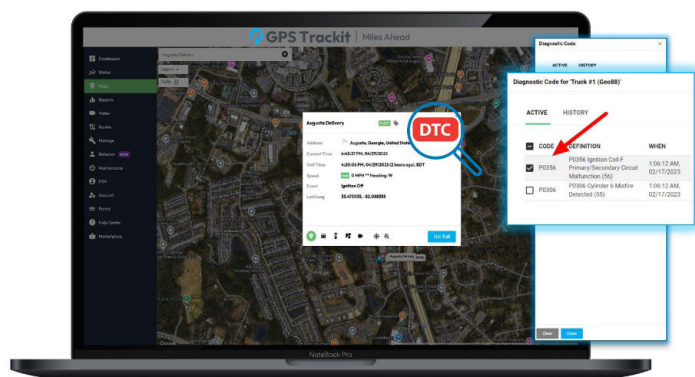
GPS Trackit | Miles Ahead

Dashboard
Status
Maps
Reports
Video
Routes
Manage
Behavior NEW
Maintenance
FSM
Account
Forms
Help Center
Marketplace

Augusta Delivery

Augusta Delivery

Address Augusta, Georgia, United States
Current Time 4:40:37 PM, 04/29/2023
Unit Time 4:20:06 PM, 04/29/2023 (2 hours ago), EDT
Speed 0 MPH ** Heading: W
Event Ignition Off
Lat/Long 33.475055, -82.068888

Get Trail

DTC

Diagnostic Code
ACTIVE HISTORY

Diagnostic Code for 'Truck #1 (Geo88)'

ACTIVE HISTORY

| | CODE | DEFINITION | WHEN |
|---|---|---|---|
| ☑ | P0356 | P0356 Ignition Coil F Primary/Secondary Circuit Malfunction (56) | 1:06:12 AM, 02/17/2023 |
| ☐ | P0306 | P0306 Cylinder 6 Misfire Detected (55) | 1:06:12 AM, 02/17/2023 |

Clear Close

NoteBook Pro